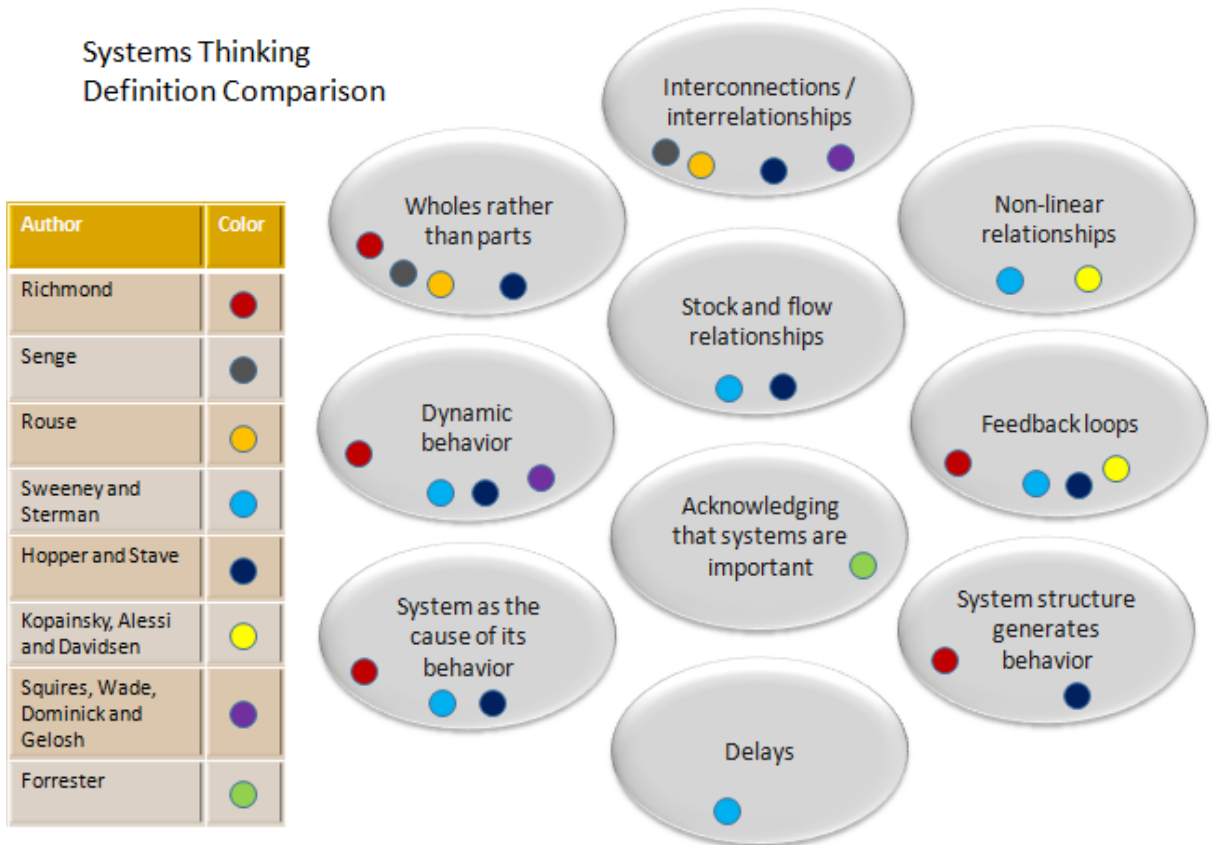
Systems Thinking
Definition Comparison

| Author | Color |
|---|---|
| Richmond | |
| Senge | |
| Rouse | |
| Sweeney and Sterman | |
| Hopper and Stave | |
| Kopainsky, Alessi and Davidsen | |
| Squires, Wade, Dominick and Gelosh | |
| Forrester | |

Interconnections / interrelationships

Wholes rather than parts

Non-linear relationships

Stock and flow relationships

Dynamic behavior

Feedback loops

Acknowledging that systems are important

System as the cause of its behavior

System structure generates behavior

Delays